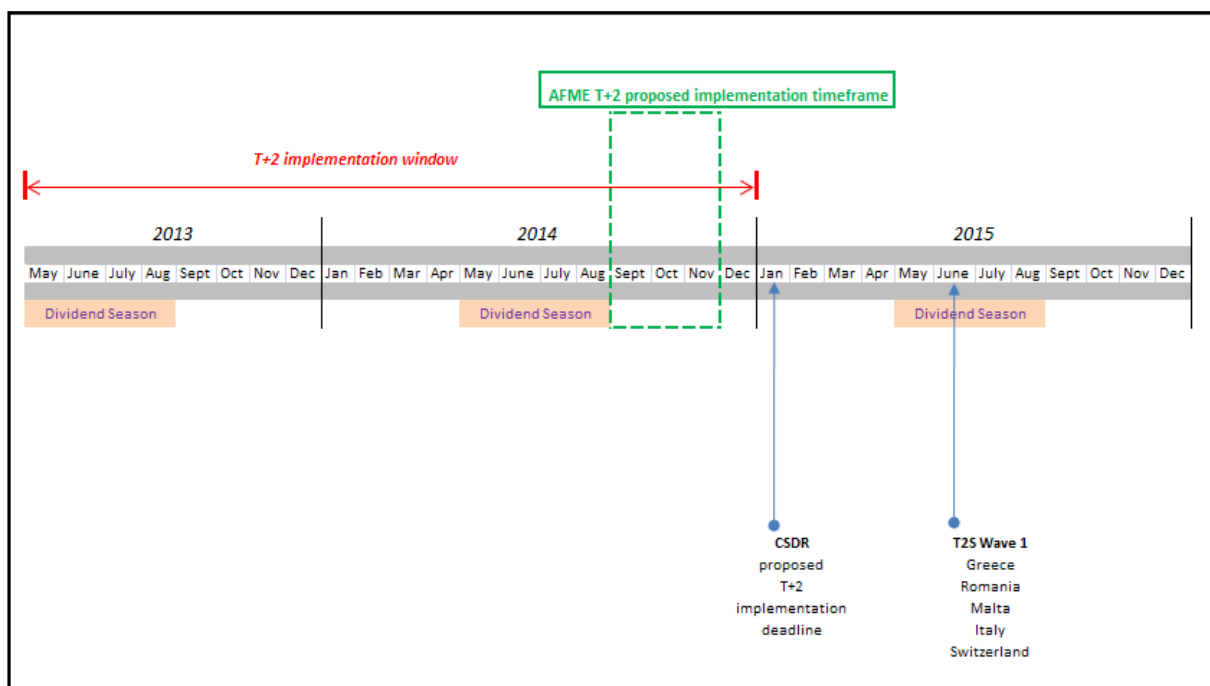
AFME T+2 proposed implementation timeframe

T+2 implementation window

2013

2014

2015

May June July Aug Sept Oct Nov Dec Jan Feb Mar Apr May June July Aug Sept Oct Nov Dec Jan Feb Mar Apr May June July Aug Sept Oct Nov Dec

Dividend Season

Dividend Season

Dividend Season

CSDR proposed T+2 implementation deadline

T2S Wave 1
Greece
Romania
Malta
Italy
Switzerland